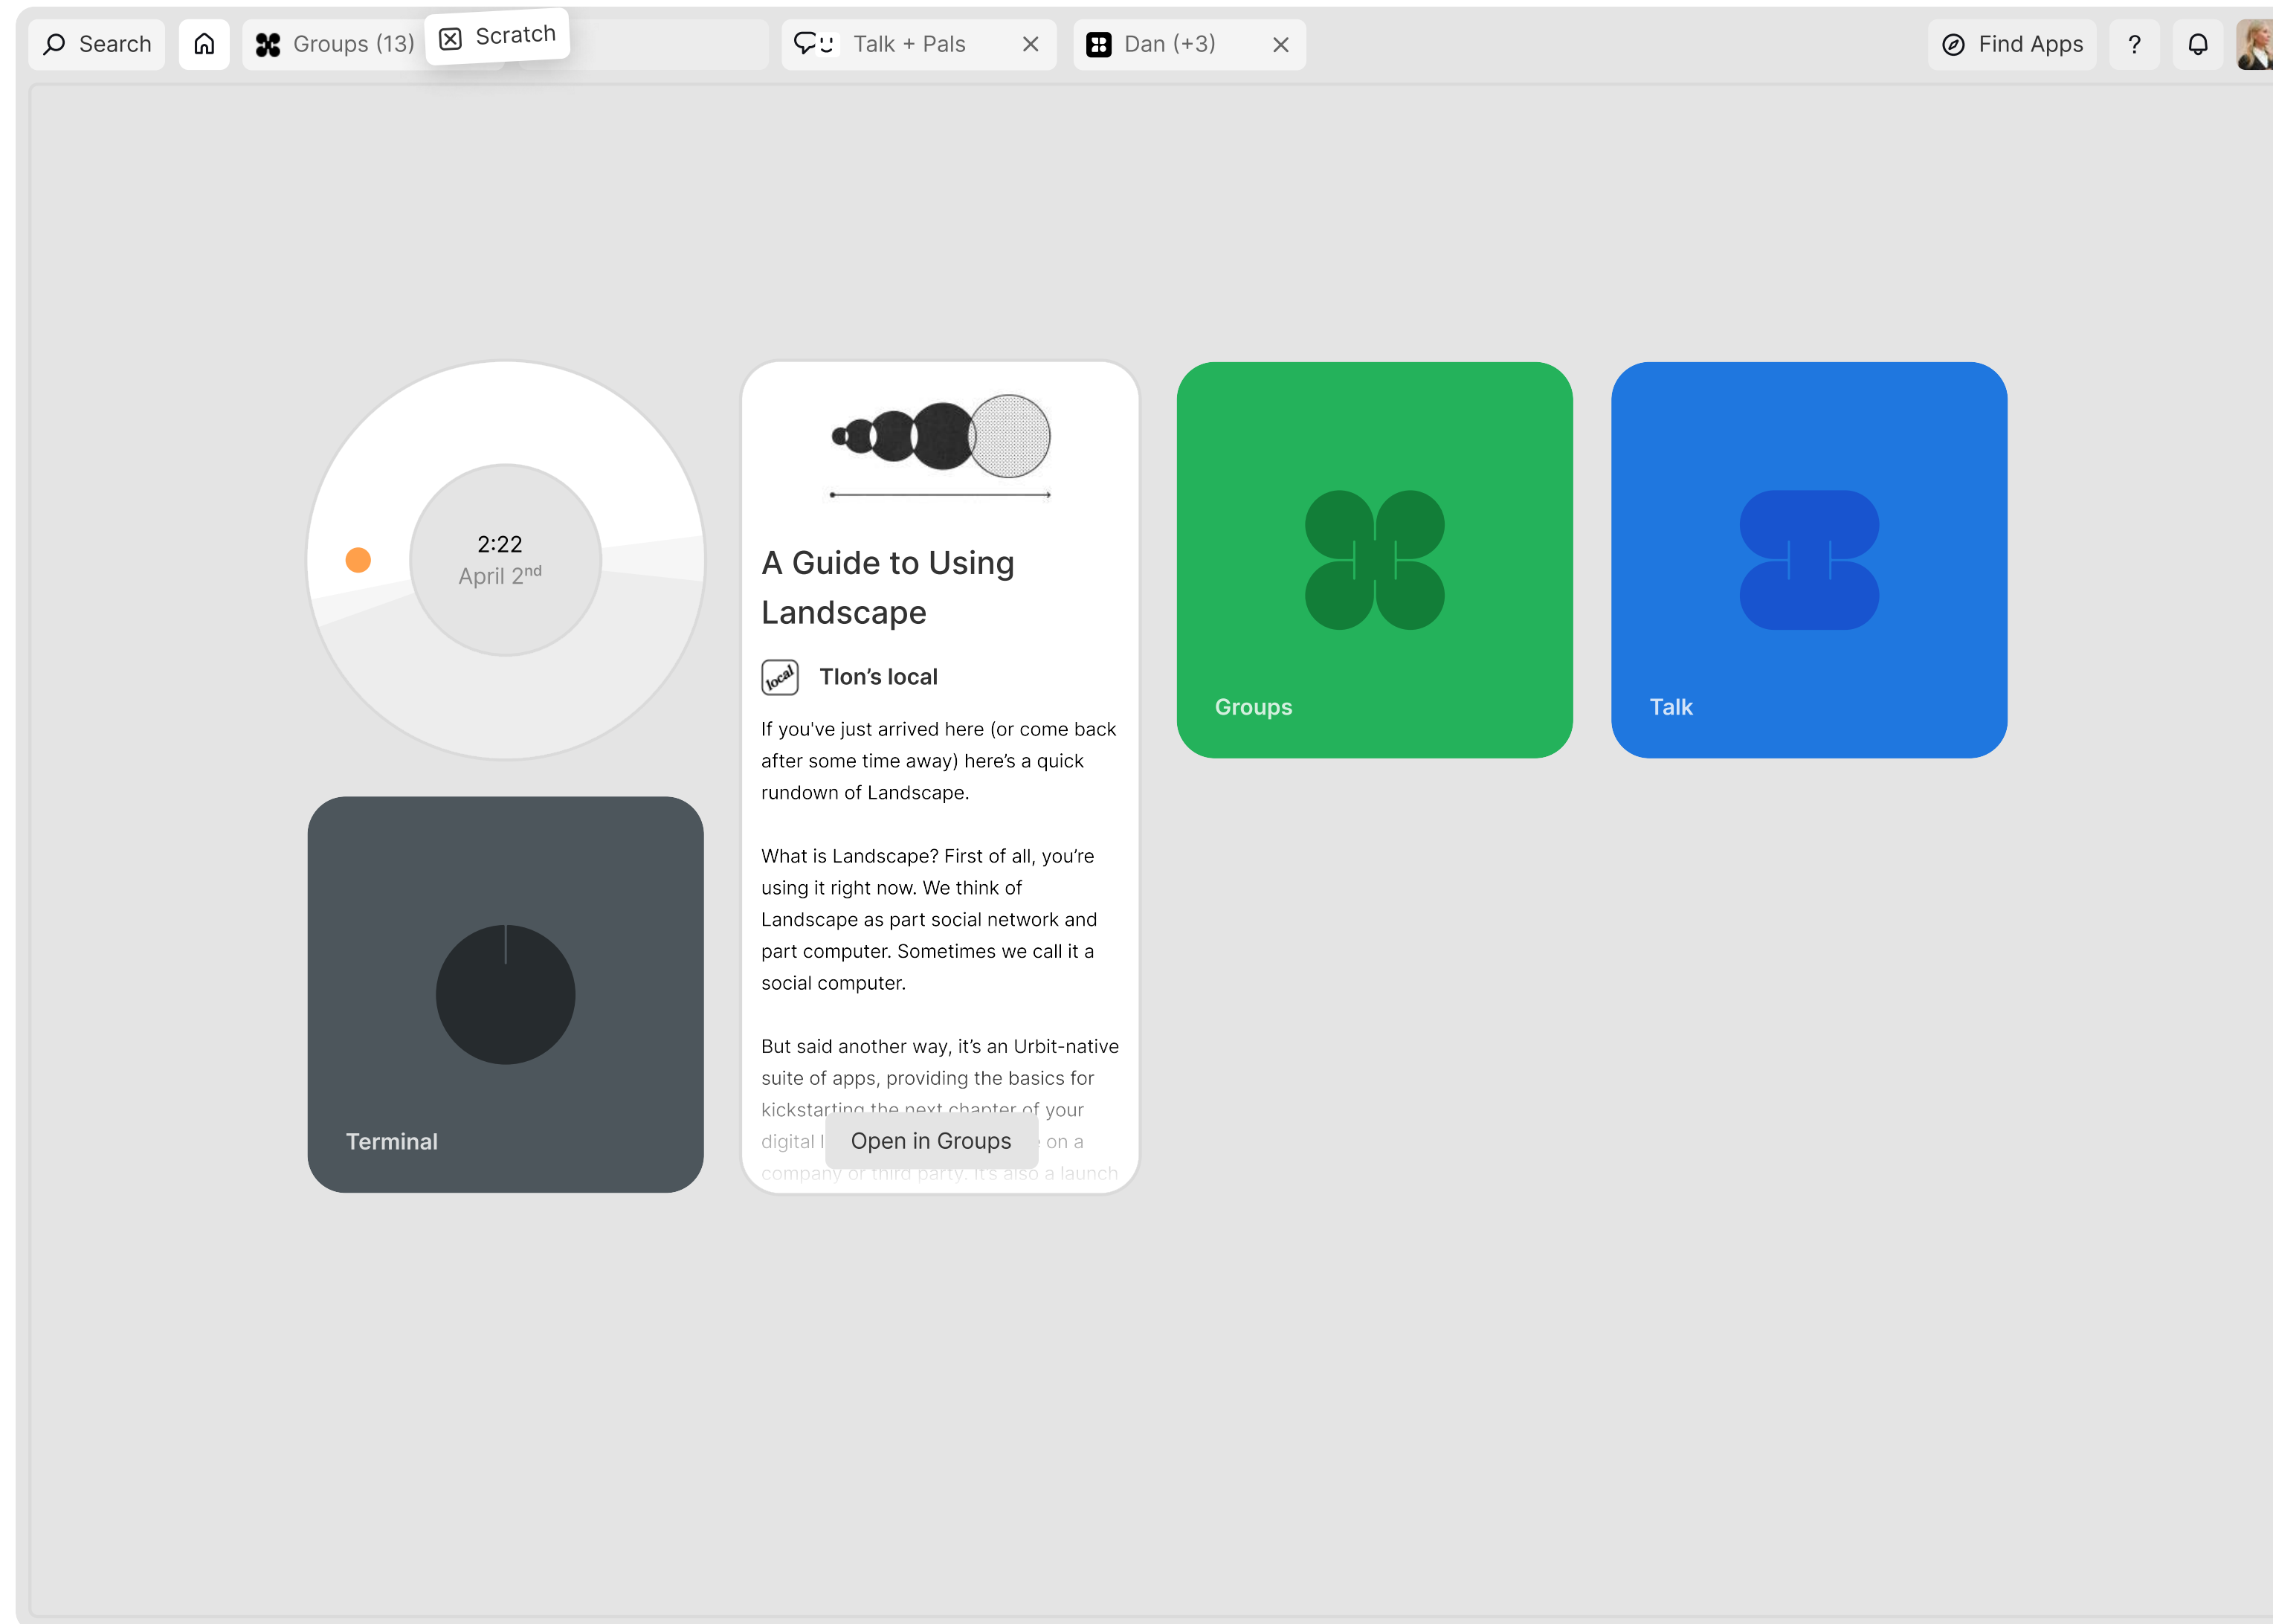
Search Groups (13) Scratch Talk + Pals Dan (+3) Find Apps ?

2:22
April 2$^{nd}$

A Guide to Using Landscape

Tlon's local

If you've just arrived here (or come back after some time away) here's a quick rundown of Landscape.

What is Landscape? First of all, you're using it right now. We think of Landscape as part social network and part computer. Sometimes we call it a social computer.

But said another way, it's an Urbit-native suite of apps, providing the basics for kickstarting the next chapter of your digital l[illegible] on a company or third party. It's also a launch

Open in Groups

Groups

Talk

Terminal